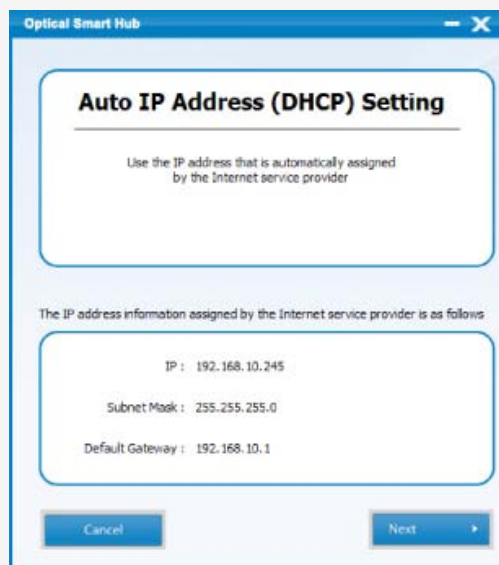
Optical Smart Hub

Auto IP Address (DHCP) Setting

Use the IP address that is automatically assigned by the Internet service provider

The IP address information assigned by the Internet service provider is as follows

IP : 192.168.10.245

Subnet Mask : 255.255.255.0

Default Gateway : 192.168.10.1

Cancel

Next